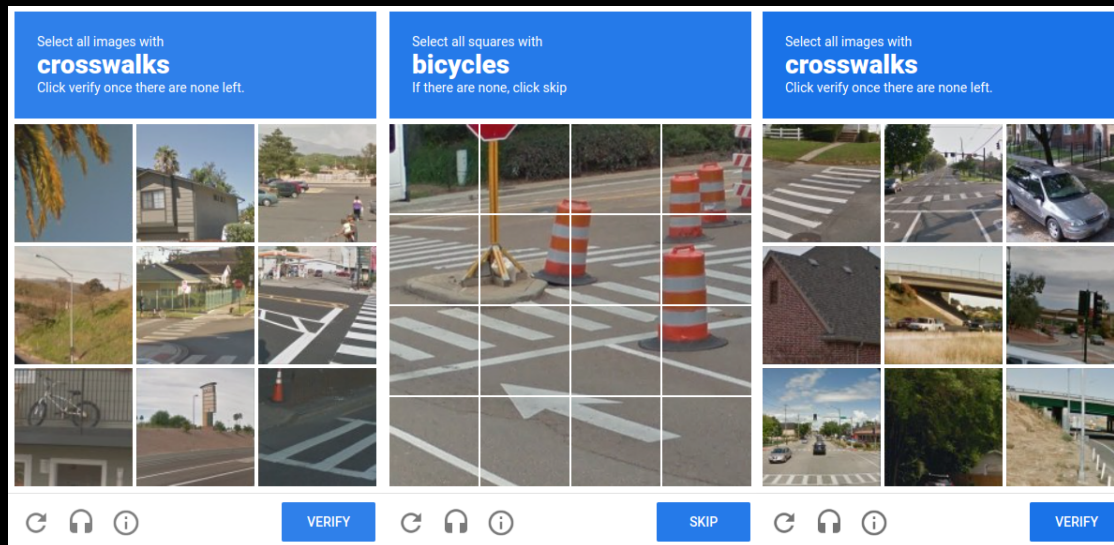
Select all images with
crosswalks
Click verify once there are none left.

VERIFY

Select all squares with
bicycles
If there are none, click skip

SKIP

Select all images with
crosswalks
Click verify once there are none left.

VERIFY